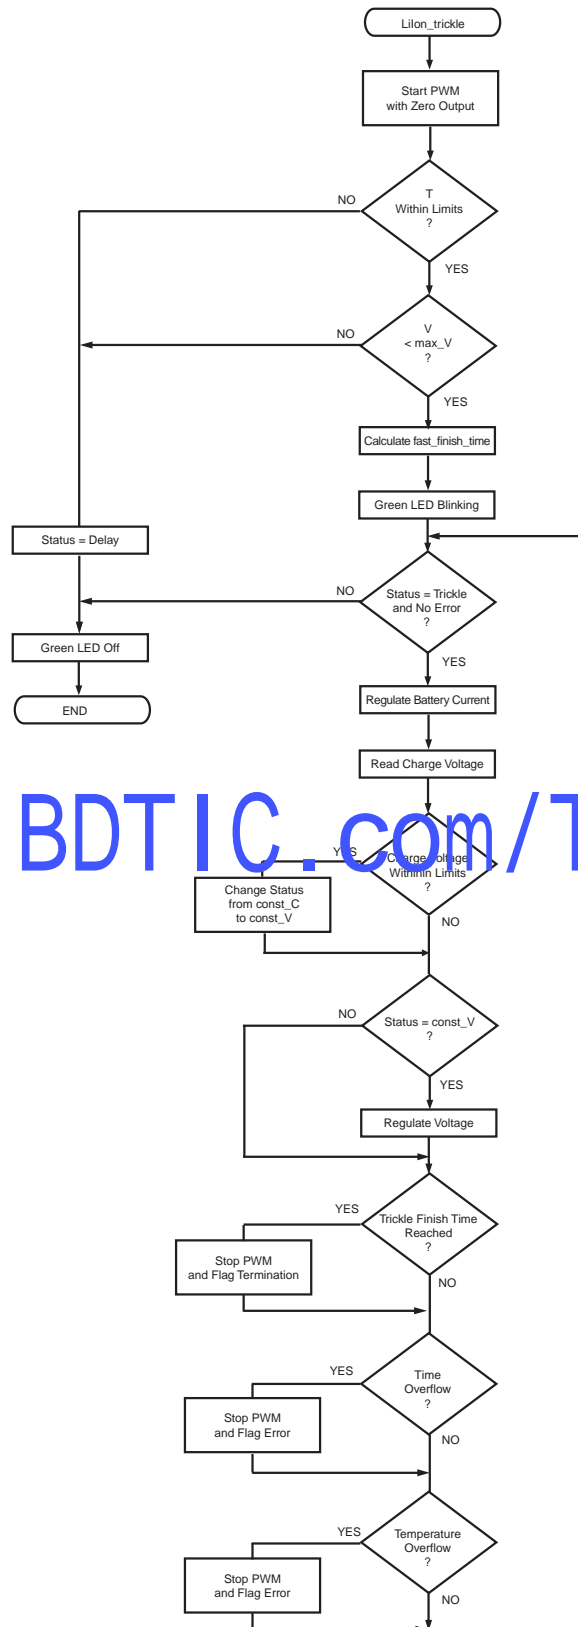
LiIon_trickle

Start PWM
with Zero Output

NO

T
Within Limits
?

YES

NO

V
< max_V
?

YES

Calculate fast_finish_time

Green LED Blinking

Status = Delay

NO

Status = Trickle
and No Error
?

Green LED Off

YES

END

Regulate Battery Current

Read Charge Voltage

BDTIC.com/T

YES

Charge Voltage
Withinin Limits
?

Change Status
from const_C
to const_V

NO

NO

Status = const_V
?

YES

Regulate Voltage

YES

Trickle Finish Time
Reached
?

Stop PWM
and Flag Termination

NO

YES

Time
Overflow
?

Stop PWM
and Flag Error

NO

YES

Temperature
Overflow
?

Stop PWM
and Flag Error

NO